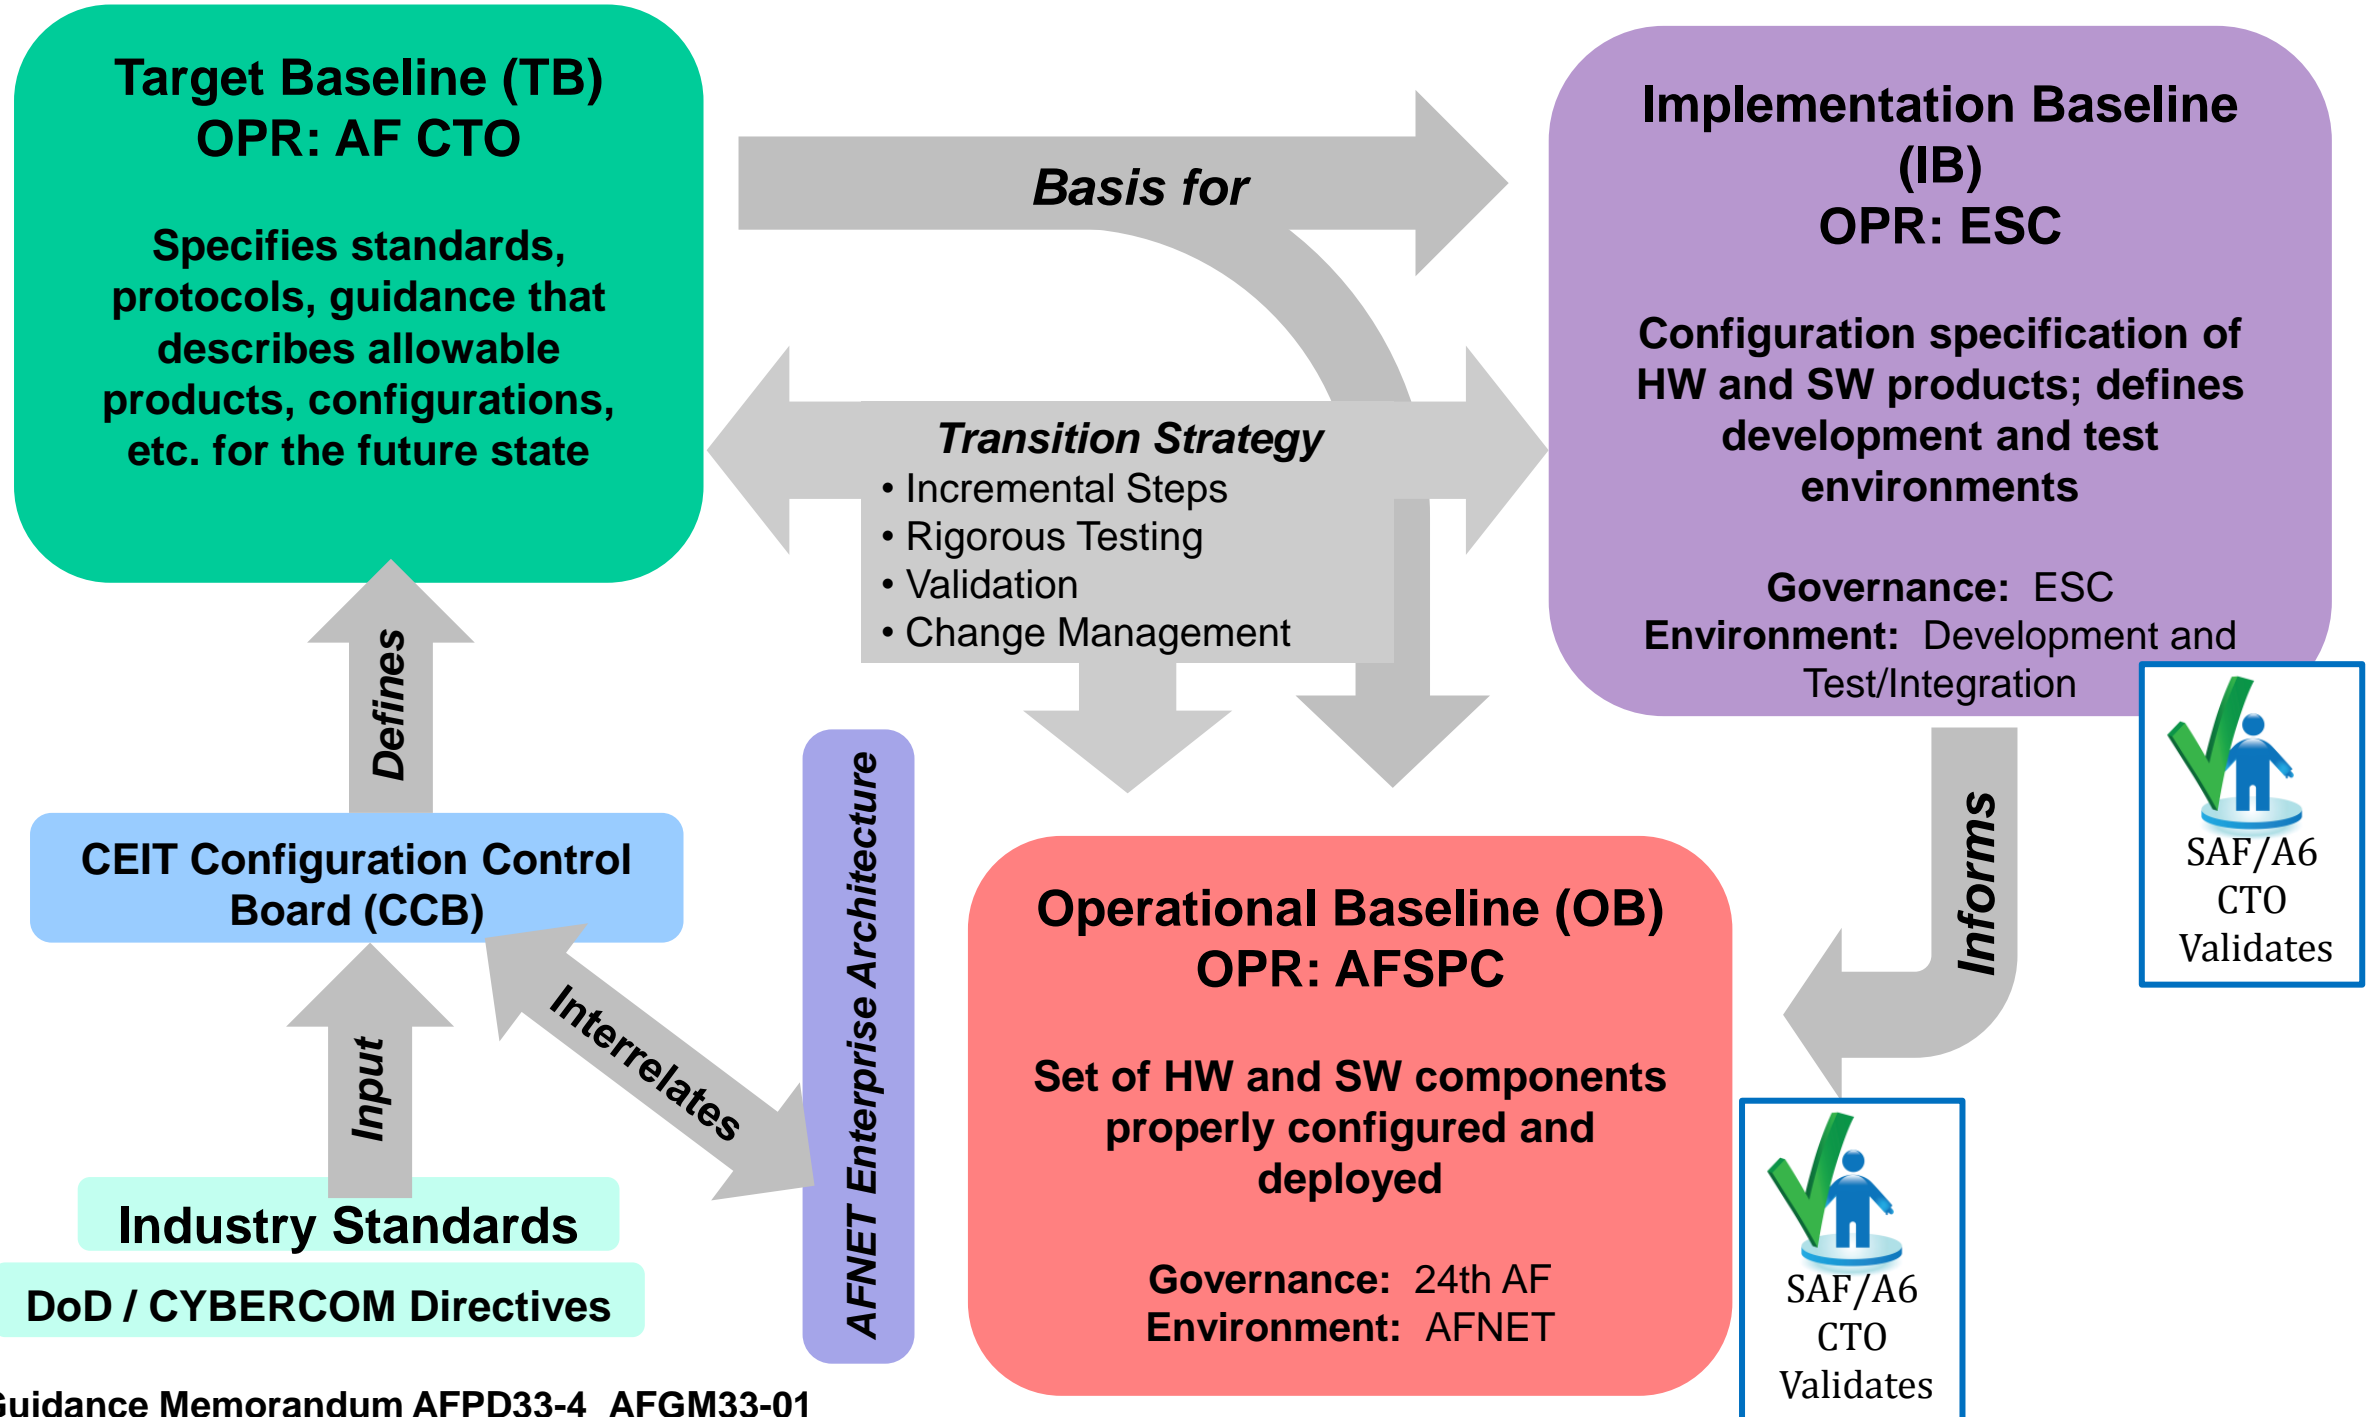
Target Baseline (TB)
OPR: AF CTO

Specifies standards, protocols, guidance that describes allowable products, configurations, etc. for the future state

Basis for

Implementation Baseline (IB)
OPR: ESC

Configuration specification of HW and SW products; defines development and test environments

Governance: ESC
Environment: Development and Test/Integration

Transition Strategy
• Incremental Steps
• Rigorous Testing
• Validation
• Change Management

SAF/A6 CTO Validates

Defines

CEIT Configuration Control Board (CCB)

AFNET Enterprise Architecture

Informs

Operational Baseline (OB)
OPR: AFSPC

Set of HW and SW components properly configured and deployed

Governance: 24th AF
Environment: AFNET

Input

Interrelates

Industry Standards

DoD / CYBERCOM Directives

SAF/A6 CTO Validates

Guidance Memorandum AFPD33-4 AFGM33-01